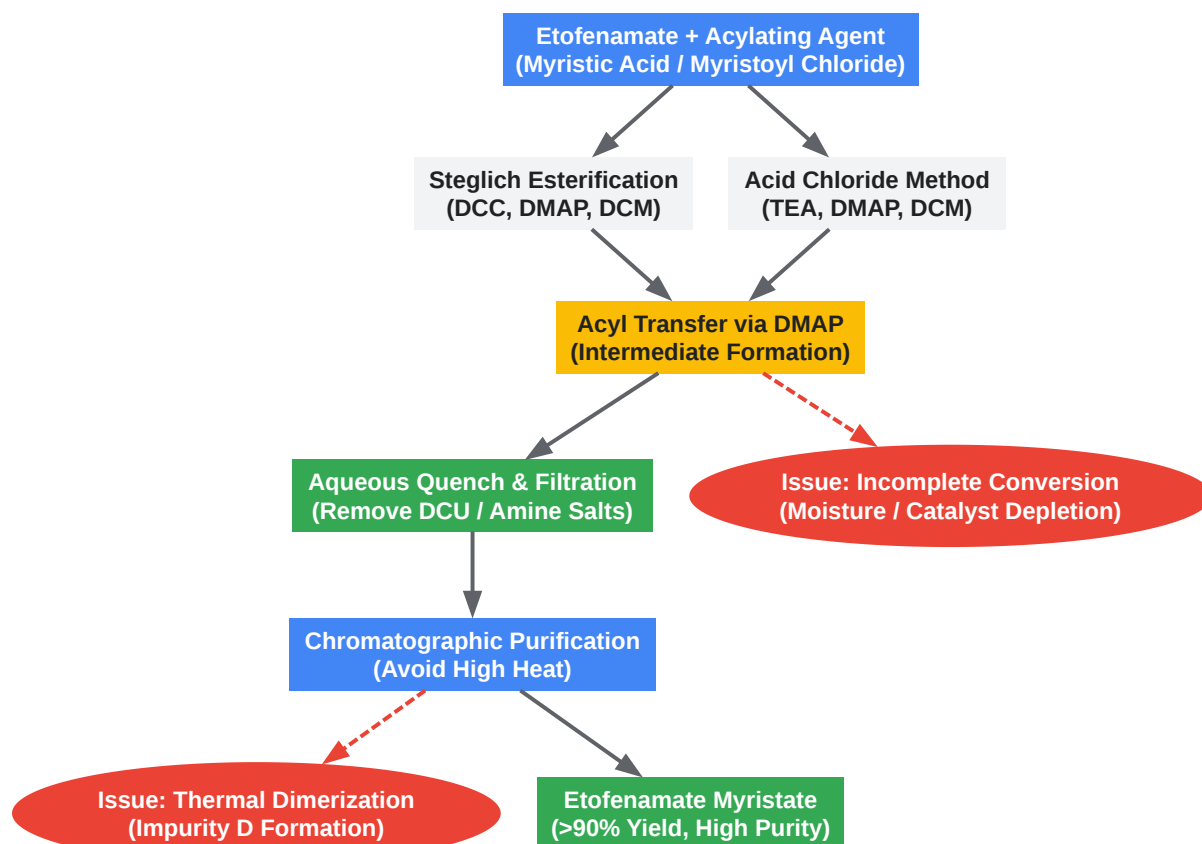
Etofenamate + Acylating Agent
(Myristic Acid / Myristoyl Chloride)

Steglich Esterification
(DCC, DMAP, DCM)

Acid Chloride Method
(TEA, DMAP, DCM)

Acyl Transfer via DMAP
(Intermediate Formation)

Aqueous Quench & Filtration
(Remove DCU / Amine Salts)

Issue: Incomplete Conversion
(Moisture / Catalyst Depletion)

Chromatographic Purification
(Avoid High Heat)

Issue: Thermal Dimerization
(Impurity D Formation)

Etofenamate Myristate
(>90% Yield, High Purity)